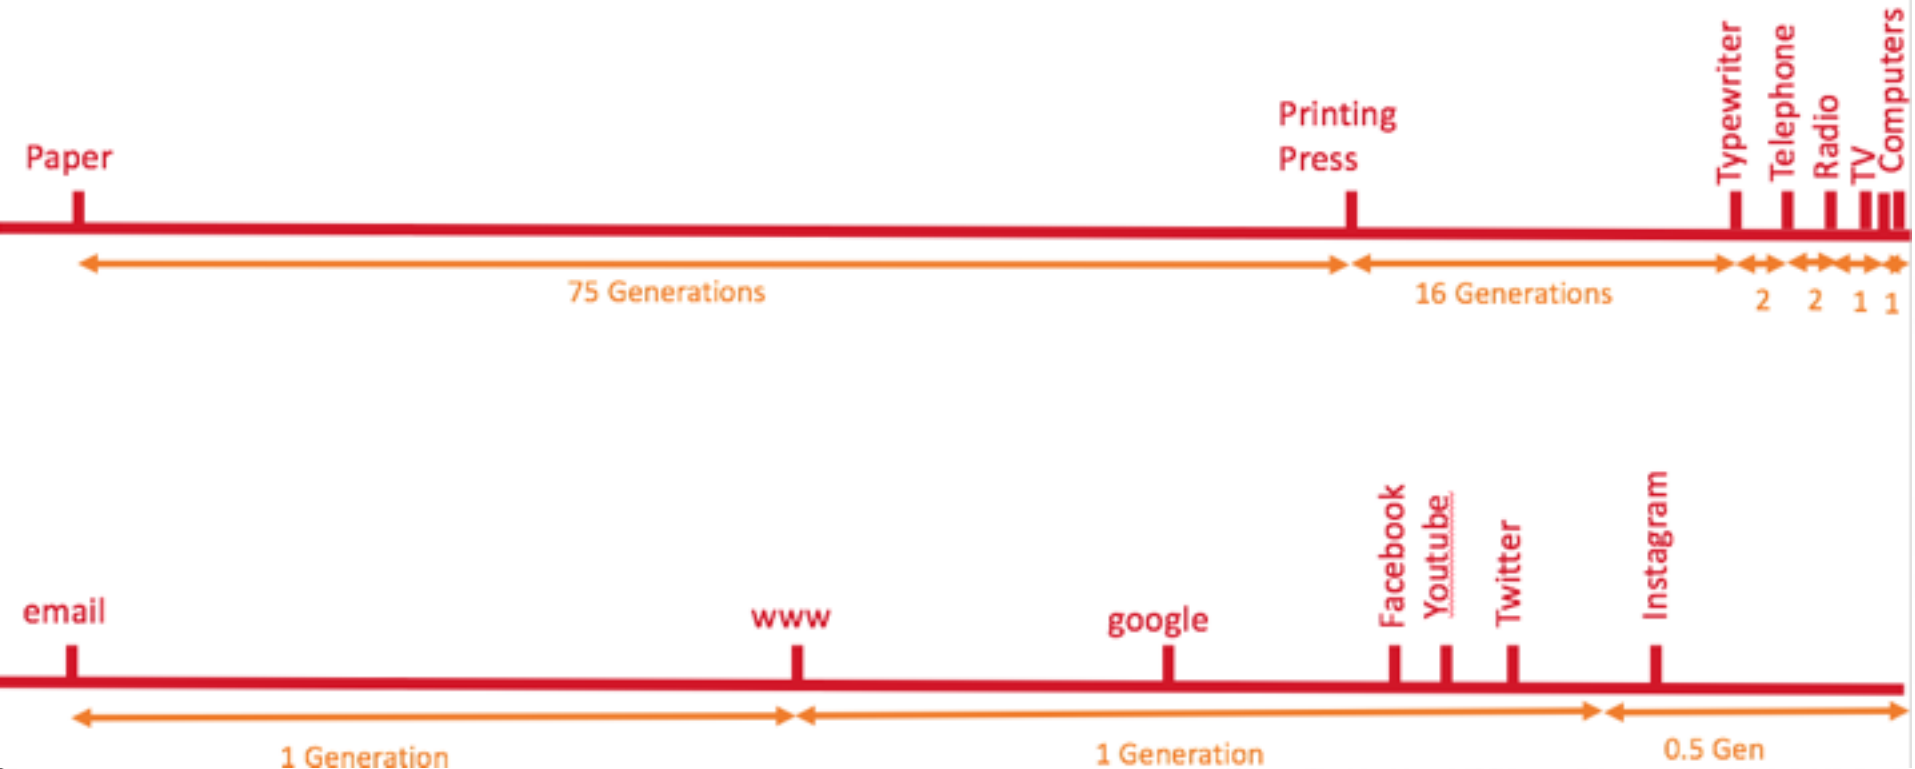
Paper

Printing Press

Typewriter

Telephone

Radio

TV

Computers

75 Generations

16 Generations

2

2

1

1

email

www

google

Facebook

Youtube

Twitter

Instagram

1 Generation

1 Generation

0.5 Gen